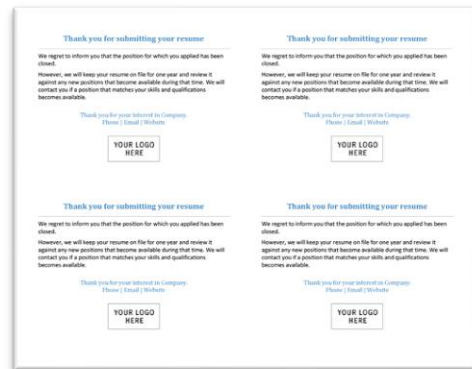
Thank you for submitting your resume

We regret to inform you that the position for which you applied has been closed.

However, we will keep your resume on file for one year and review it against any new positions that become available during that time. We will contact you if a position that matches your skills and qualifications becomes available.

Thank you for your interest in Company.
Phone | Email | Website

YOUR LOGO HERE

Thank you for submitting your resume

We regret to inform you that the position for which you applied has been closed.

However, we will keep your resume on file for one year and review it against any new positions that become available during that time. We will contact you if a position that matches your skills and qualifications becomes available.

Thank you for your interest in Company.
Phone | Email | Website

YOUR LOGO HERE

Thank you for submitting your resume

We regret to inform you that the position for which you applied has been closed.

However, we will keep your resume on file for one year and review it against any new positions that become available during that time. We will contact you if a position that matches your skills and qualifications becomes available.

Thank you for your interest in Company.
Phone | Email | Website

YOUR LOGO HERE

Thank you for submitting your resume

We regret to inform you that the position for which you applied has been closed.

However, we will keep your resume on file for one year and review it against any new positions that become available during that time. We will contact you if a position that matches your skills and qualifications becomes available.

Thank you for your interest in Company.
Phone | Email | Website

YOUR LOGO HERE